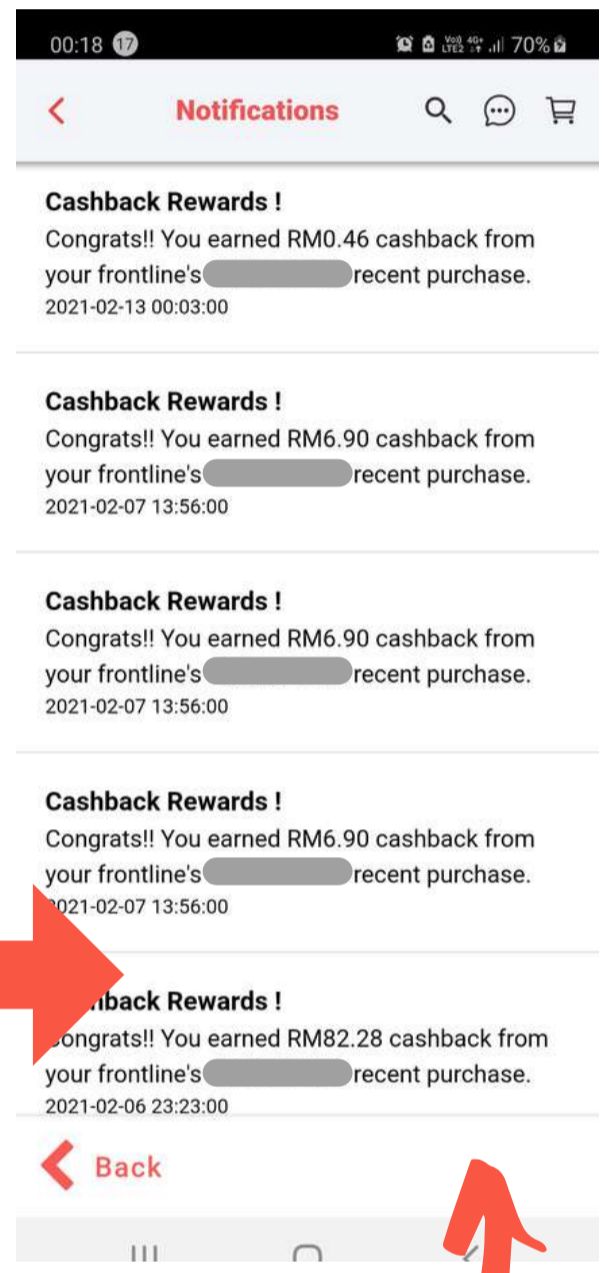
00:18 17 Vo) LTE2 4G+ 70%

Notifications

Cashback Rewards !
Congrats!! You earned RM0.46 cashback from your frontline's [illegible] recent purchase.
2021-02-13 00:03:00

Cashback Rewards !
Congrats!! You earned RM6.90 cashback from your frontline's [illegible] recent purchase.
2021-02-07 13:56:00

Cashback Rewards !
Congrats!! You earned RM6.90 cashback from your frontline's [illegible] recent purchase.
2021-02-07 13:56:00

Cashback Rewards !
Congrats!! You earned RM6.90 cashback from your frontline's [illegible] recent purchase.
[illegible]021-02-07 13:56:00

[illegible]back Rewards !
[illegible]ongrats!! You earned RM82.28 cashback from your frontline's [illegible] recent purchase.
2021-02-06 23:23:00

Back